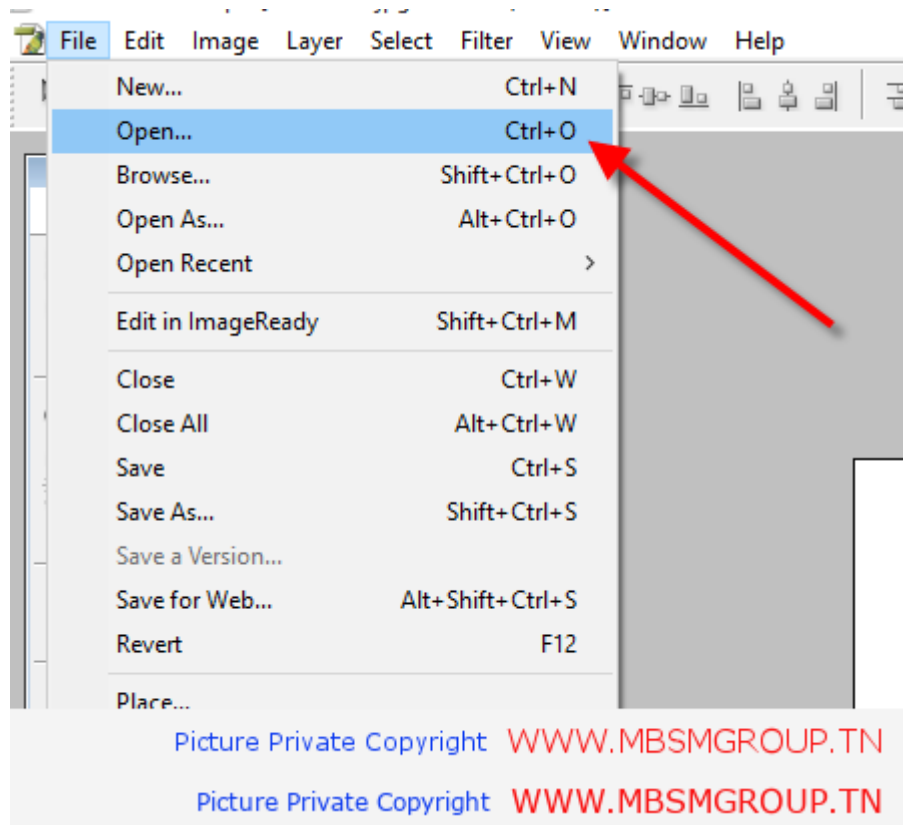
File Edit Image Layer Select Filter View Window Help

New... Ctrl+N
Open... Ctrl+O
Browse... Shift+Ctrl+O
Open As... Alt+Ctrl+O
Open Recent >

Edit in ImageReady Shift+Ctrl+M

Close Ctrl+W
Close All Alt+Ctrl+W
Save Ctrl+S
Save As... Shift+Ctrl+S
Save a Version...
Save for Web... Alt+Shift+Ctrl+S
Revert F12

Place...

Picture Private Copyright WWW.MBSMGROUP.TN

Picture Private Copyright WWW.MBSMGROUP.TN